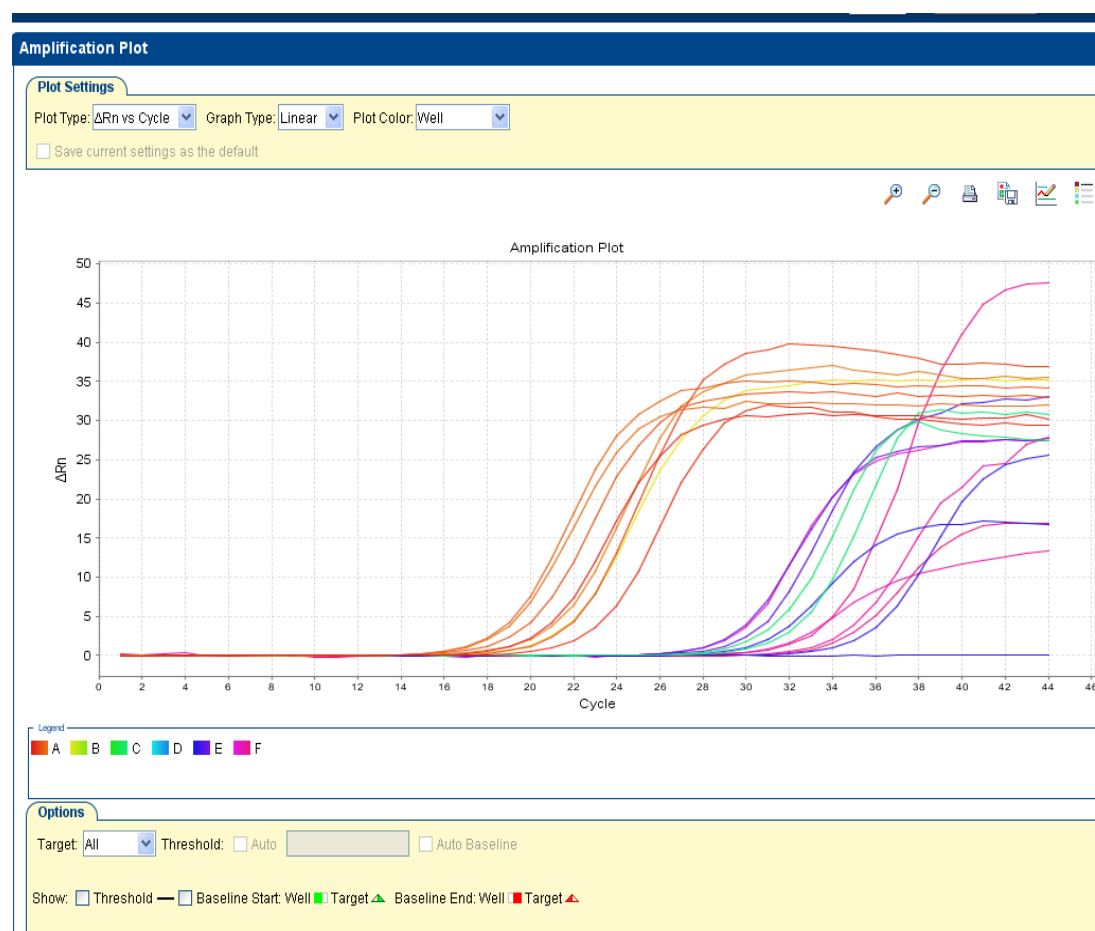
Amplification Plot

Plot Settings

Plot Type: ΔRn vs Cycle Graph Type: Linear Plot Color: Well

Save current settings as the default

Amplification Plot

50
45
40
35
30
25
20
15
10
5
0

ΔRn

0 2 4 6 8 10 12 14 16 18 20 22 24 26 28 30 32 34 36 38 40 42 44 46

Cycle

Legend

A B C D E F

Options

Target: All Threshold: Auto Auto Baseline

Show: Threshold Baseline Start: Well Target Baseline End: Well Target